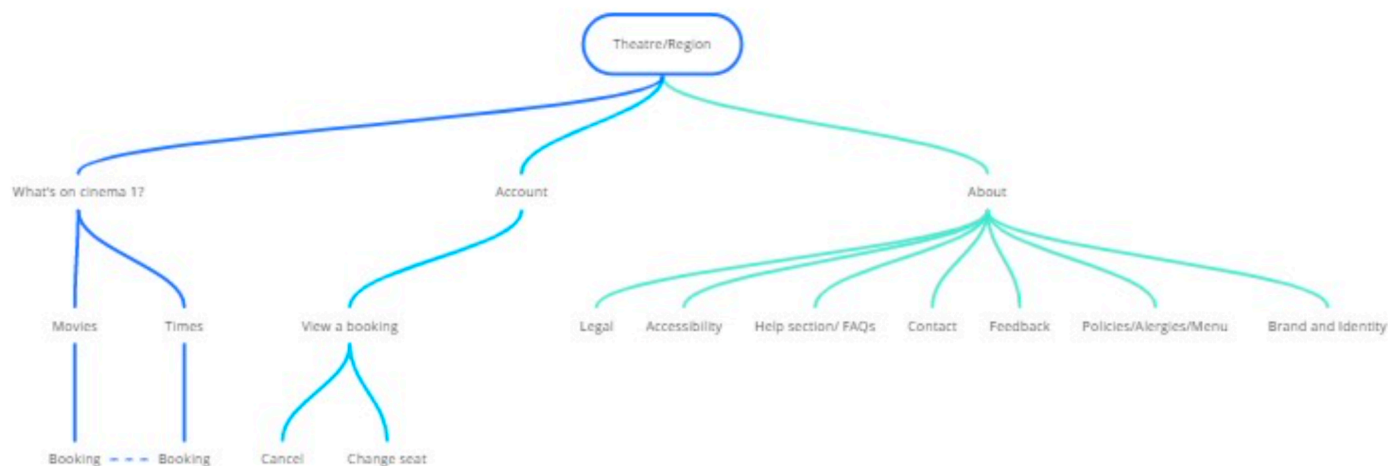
Theatre/Region

What's on cinema 1?

Account

About

Movies

Times

View a booking

Legal

Accessibility

Help section/ FAQs

Contact

Feedback

Policies/Alergies/Menu

Brand and Identity

Booking

Booking

Cancel

Change seat